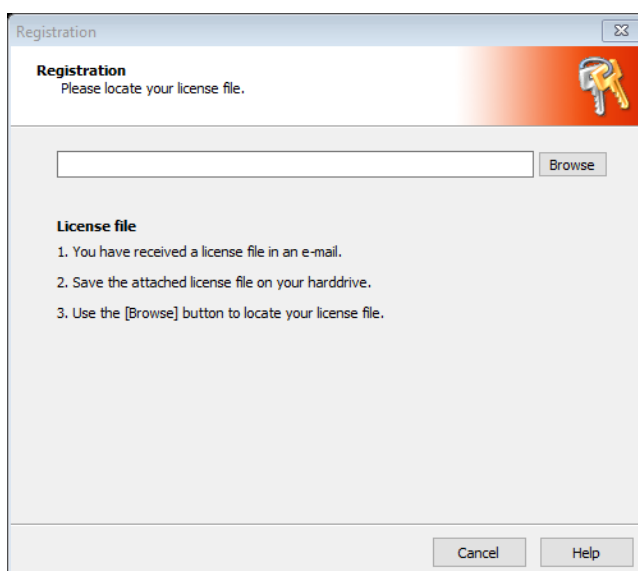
Registration

Registration
Please locate your license file.

Browse

License file

1. You have received a license file in an e-mail.

2. Save the attached license file on your harddrive.

3. Use the [Browse] button to locate your license file.

Cancel Help